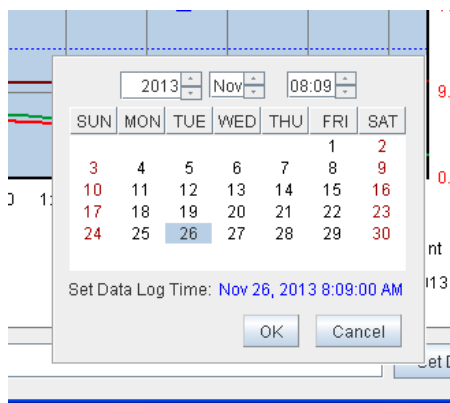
2013 Nov 08:09

| SUN | MON | TUE | WED | THU | FRI | SAT |
|---|---|---|---|---|---|---|
| | | | | | 1 | 2 |
| 3 | 4 | 5 | 6 | 7 | 8 | 9 |
| 10 | 11 | 12 | 13 | 14 | 15 | 16 |
| 17 | 18 | 19 | 20 | 21 | 22 | 23 |
| 24 | 25 | 26 | 27 | 28 | 29 | 30 |

Set Data Log Time: Nov 26, 2013 8:09:00 AM

OK Cancel

9.
0.
nt
13
Set D